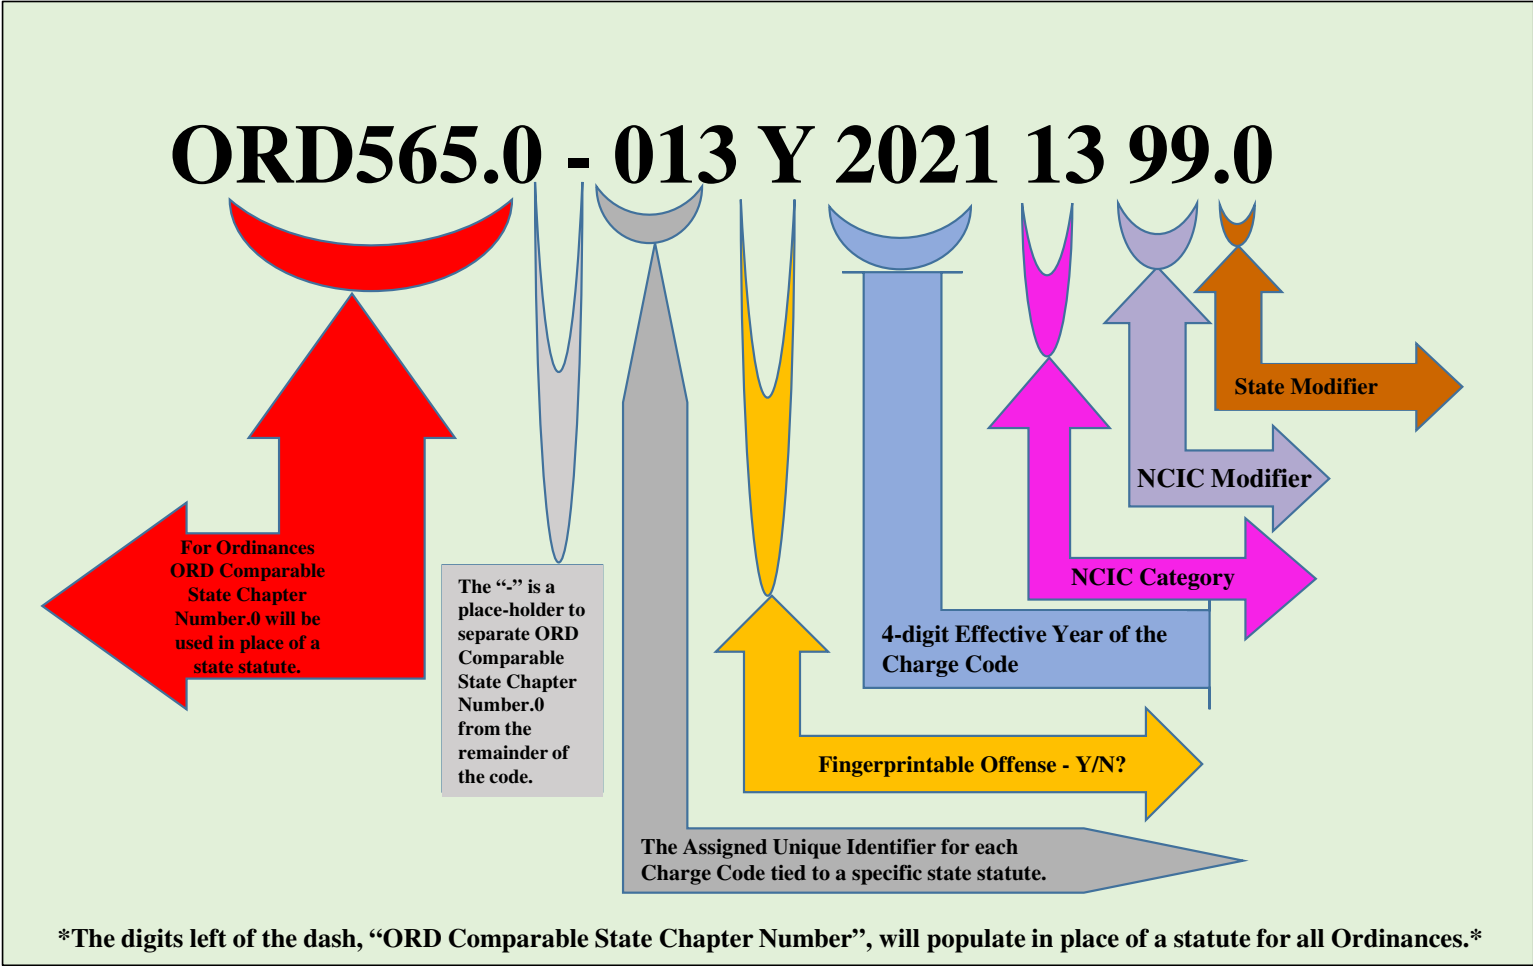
ORD565.0 - 013 Y 2021 13 99.0

State Modifier

NCIC Modifier

NCIC Category

For Ordinances ORD Comparable State Chapter Number.0 will be used in place of a state statute.

The "-" is a place-holder to separate ORD Comparable State Chapter Number.0 from the remainder of the code.

4-digit Effective Year of the Charge Code

Fingerprintable Offense - Y/N?

The Assigned Unique Identifier for each Charge Code tied to a specific state statute.

*The digits left of the dash, "ORD Comparable State Chapter Number", will populate in place of a statute for all Ordinances.*